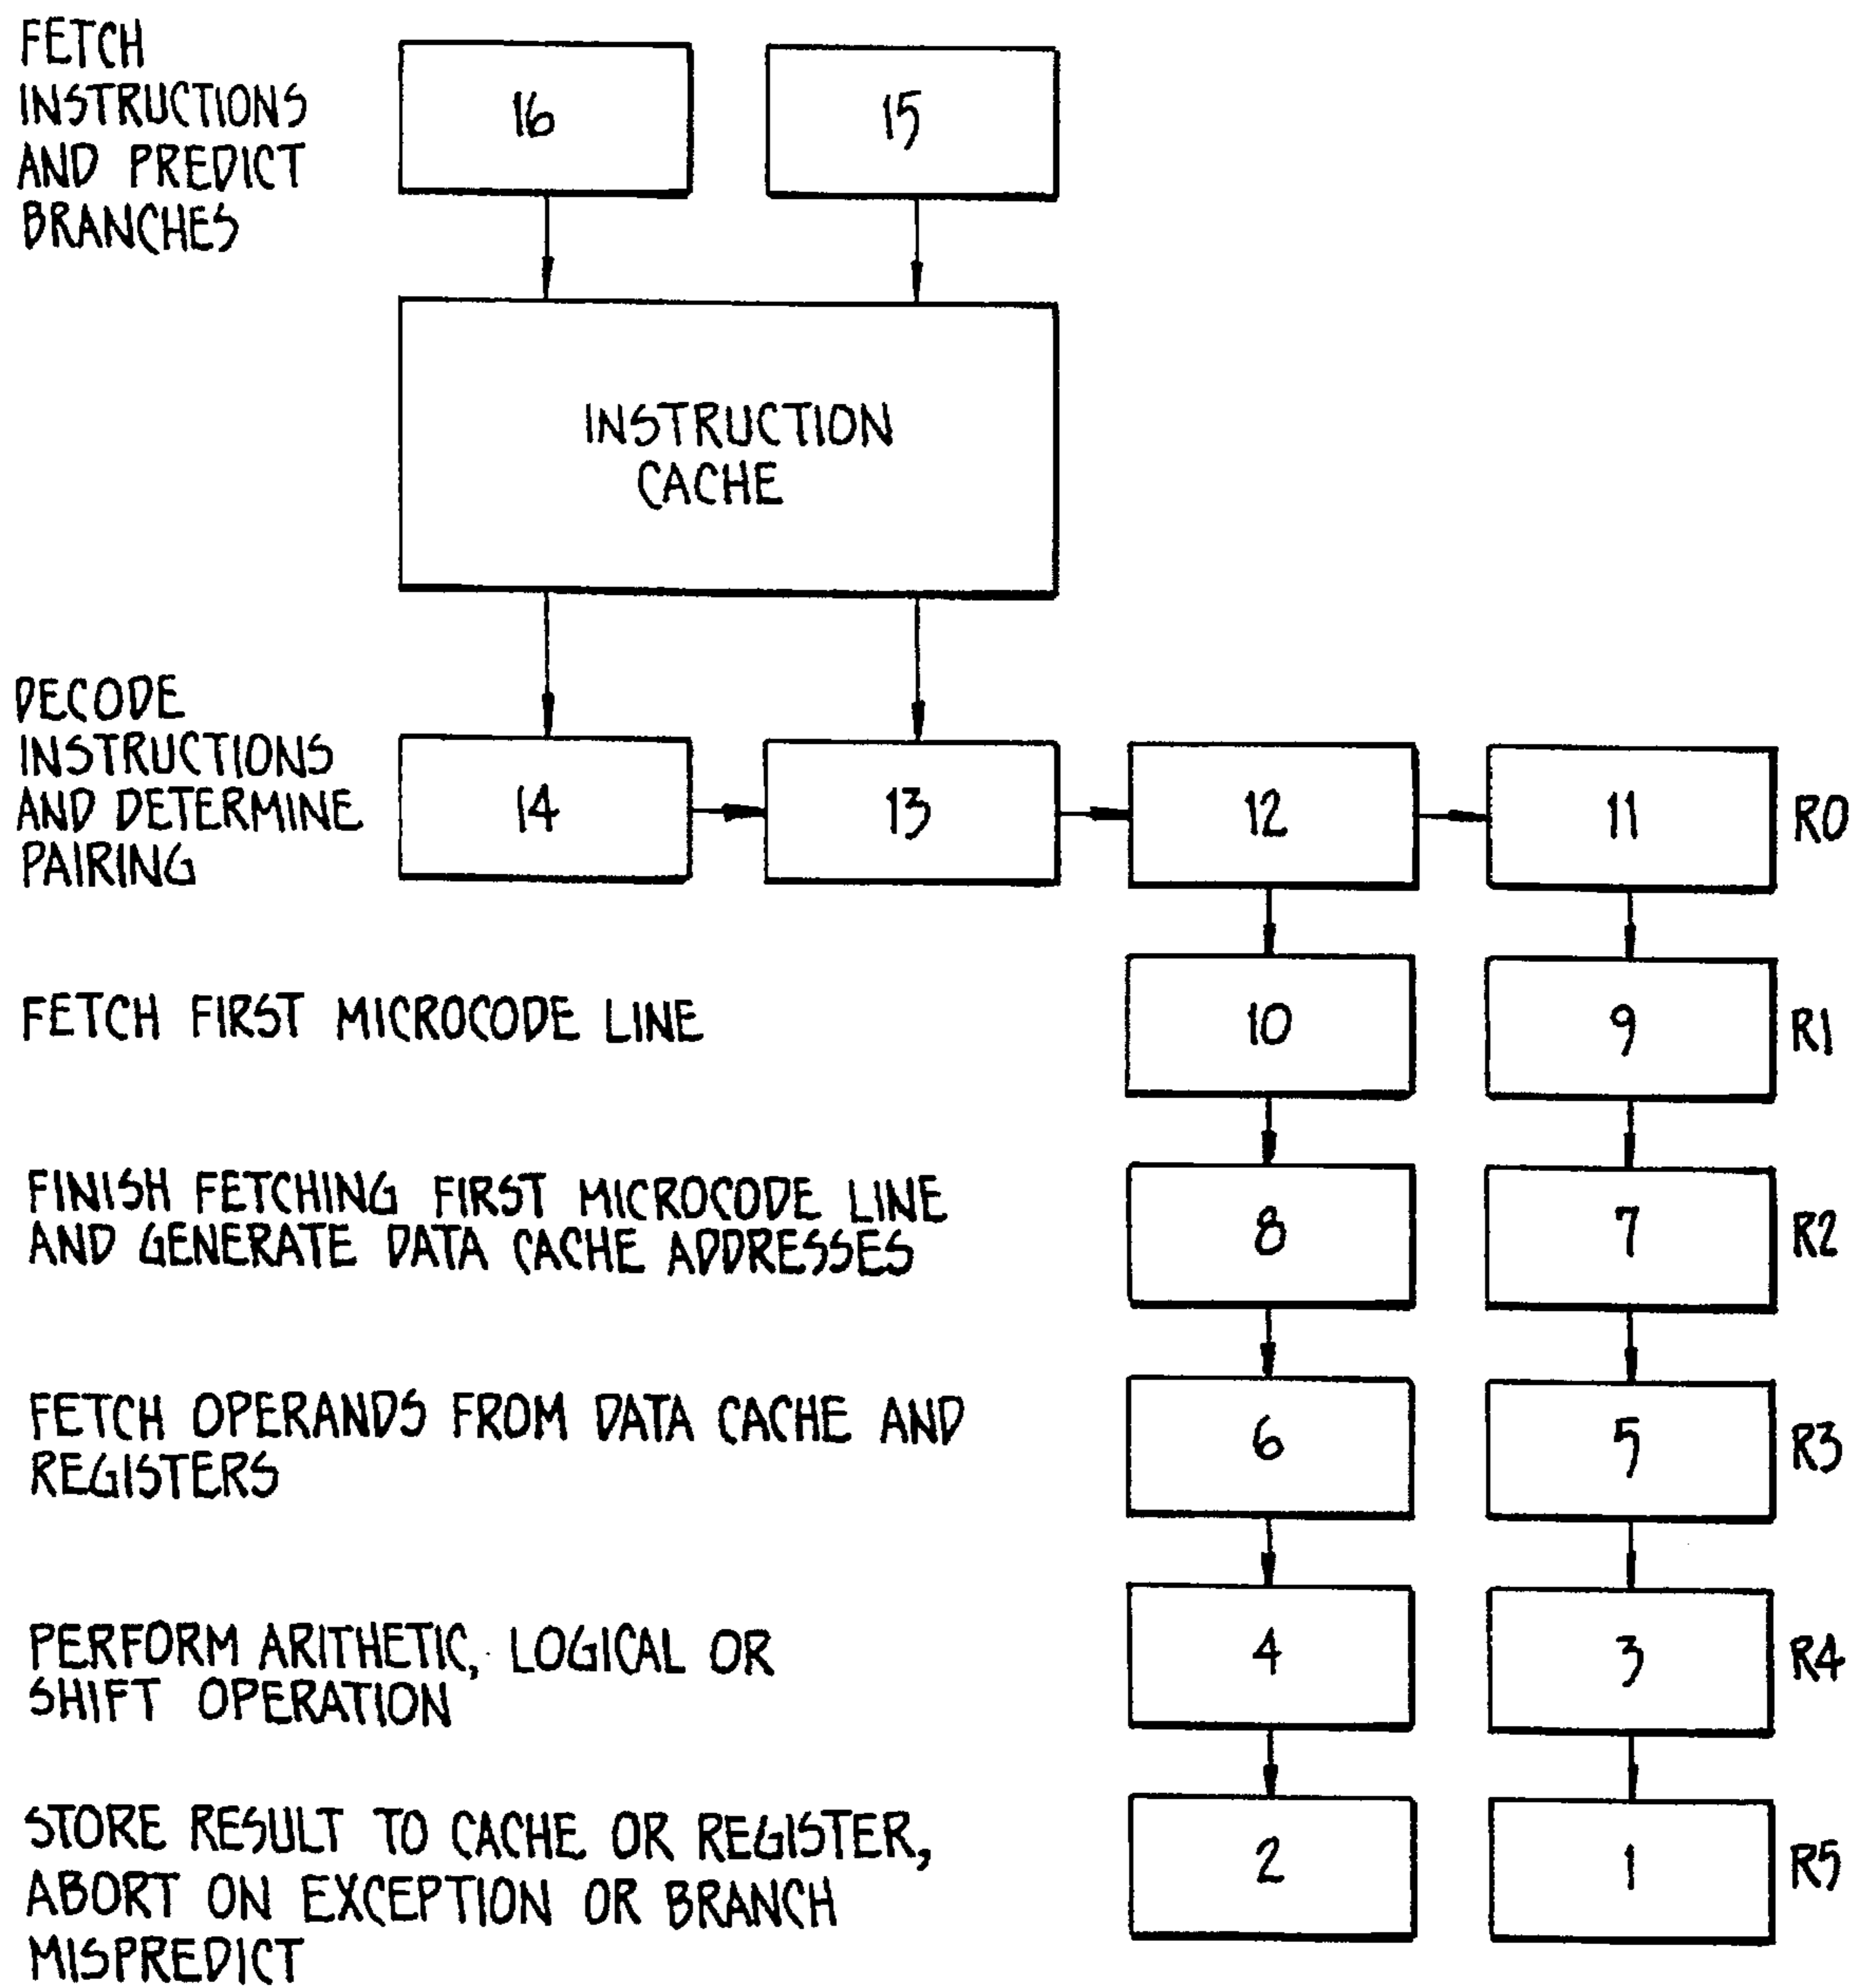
FETCH INSTRUCTIONS AND PREDICT BRANCHES

16

15

INSTRUCTION CACHE

DECODE INSTRUCTIONS AND DETERMINE PAIRING

14

13

12

11

R0

FETCH FIRST MICROCODE LINE

10

9

R1

FINISH FETCHING FIRST MICROCODE LINE AND GENERATE DATA CACHE ADDRESSES

8

7

R2

FETCH OPERANDS FROM DATA CACHE AND REGISTERS

6

5

R3

PERFORM ARITHETIC, LOGICAL OR SHIFT OPERATION

4

3

R4

STORE RESULT TO CACHE OR REGISTER, ABORT ON EXCEPTION OR BRANCH MISPREDICT

2

1

R5